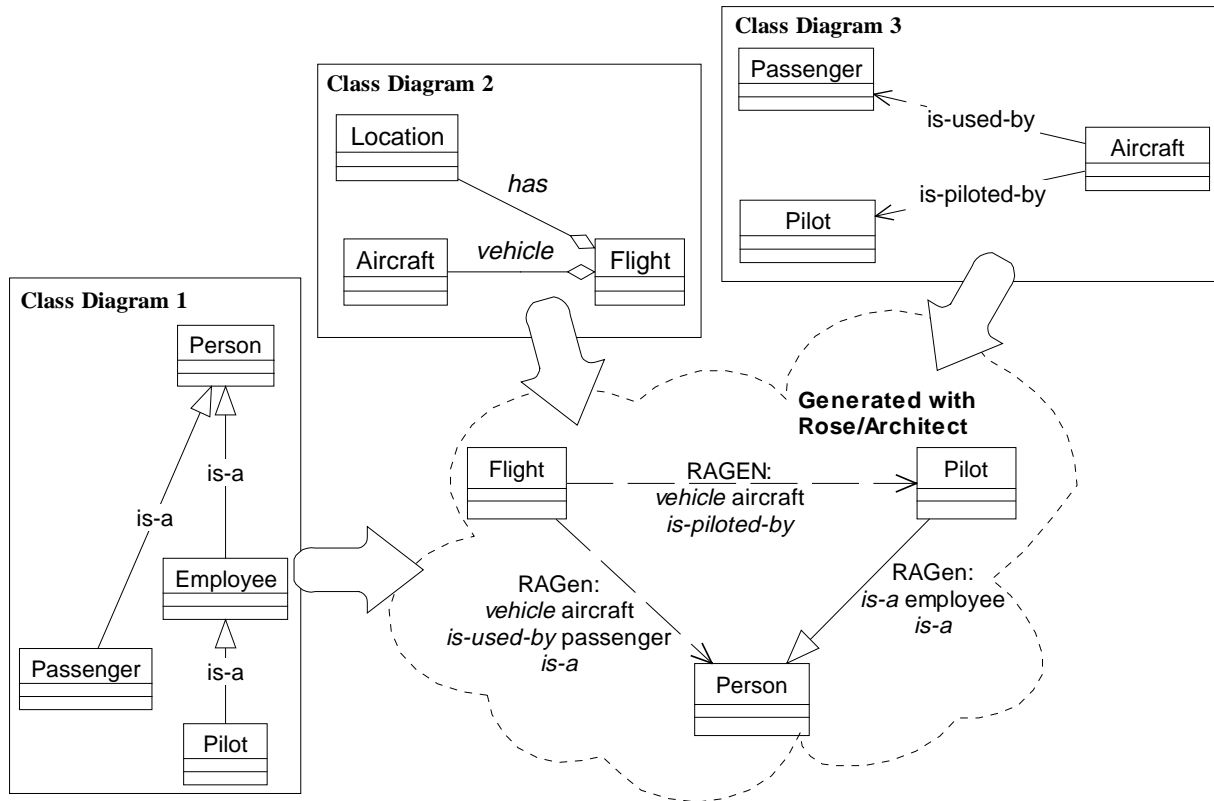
Class Diagram 3

Passenger

is-used-by

Aircraft

is-piloted-by

Pilot

Class Diagram 2

Location

*has*

Aircraft

*vehicle*

Flight

Class Diagram 1

Person

is-a

is-a

Employee

is-a

Passenger

Pilot

Generated with Rose/Architect

Flight

RAGEN:
*vehicle* aircraft
*is-piloted-by*

Pilot

RAGen:
*vehicle* aircraft
*is-used-by* passenger
*is-a*

RAGen:
*is-a* employee
*is-a*

Person